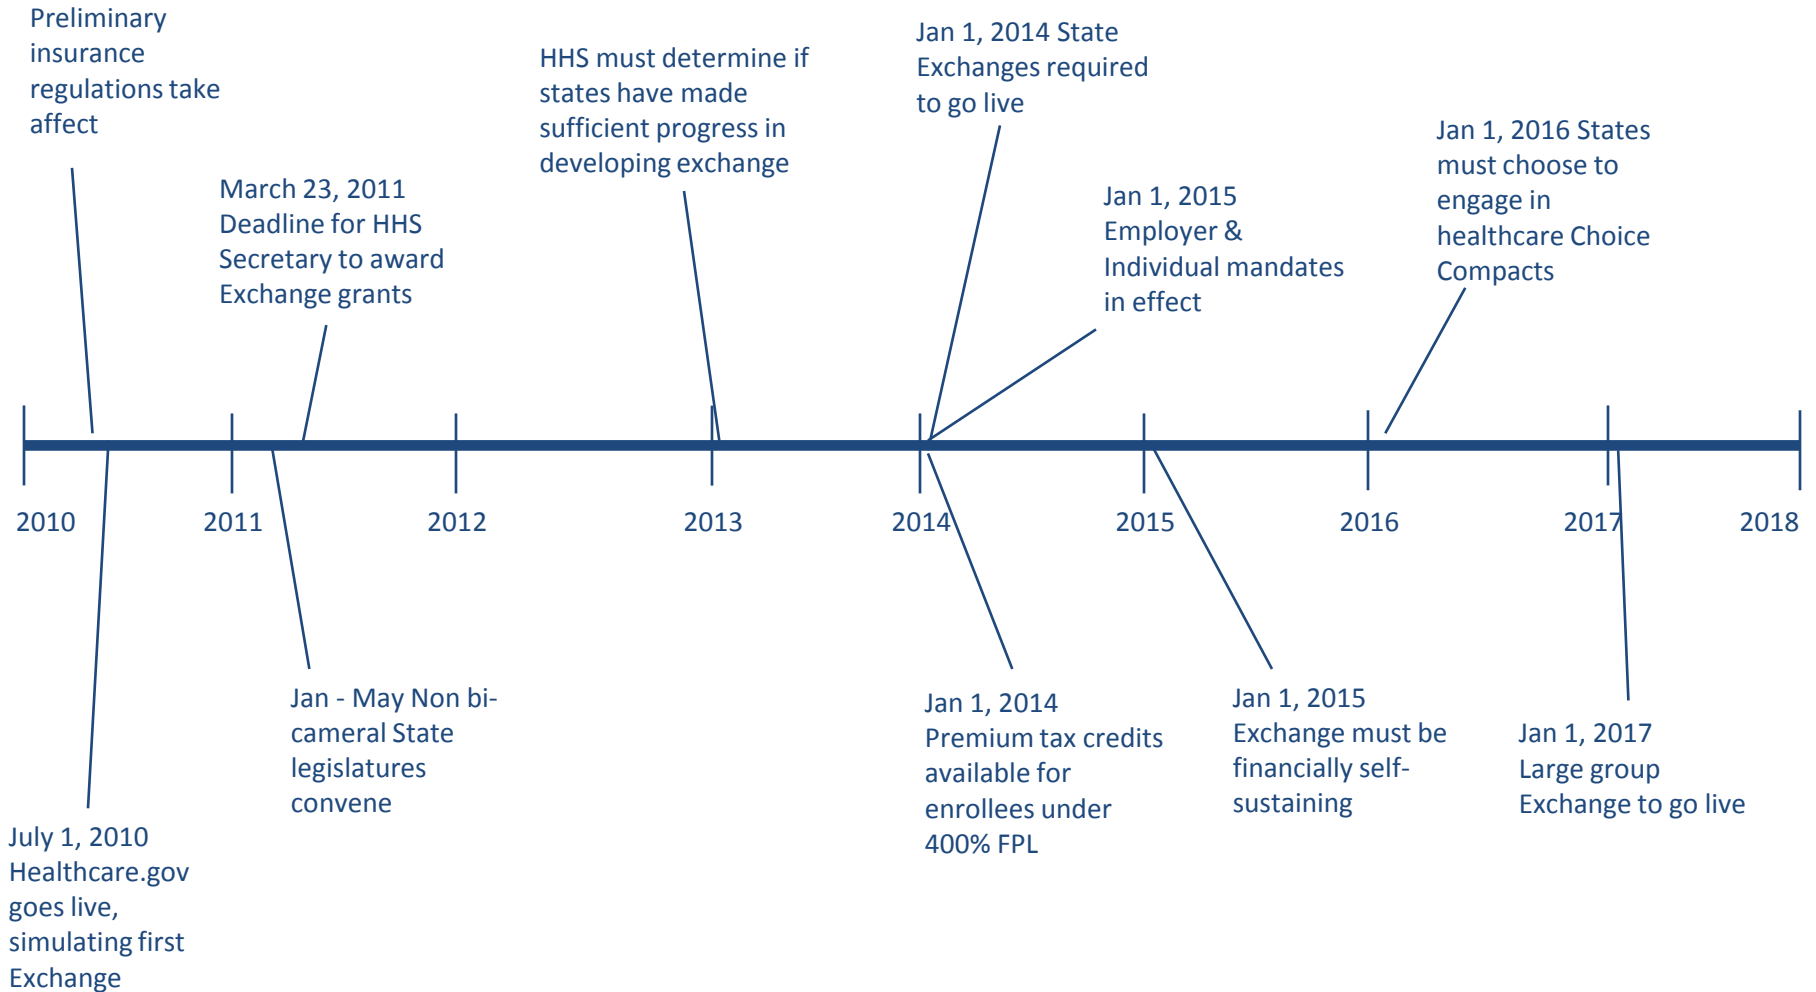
Preliminary insurance regulations take affect

March 23, 2011 Deadline for HHS Secretary to award Exchange grants

HHS must determine if states have made sufficient progress in developing exchange

Jan 1, 2014 State Exchanges required to go live

Jan 1, 2015 Employer & Individual mandates in effect

Jan 1, 2016 States must choose to engage in healthcare Choice Compacts

2010

2011

2012

2013

2014

2015

2016

2017

2018

July 1, 2010 Healthcare.gov goes live, simulating first Exchange

Jan - May Non bi-cameral State legislatures convene

Jan 1, 2014 Premium tax credits available for enrollees under 400% FPL

Jan 1, 2015 Exchange must be financially self-sustaining

Jan 1, 2017 Large group Exchange to go live